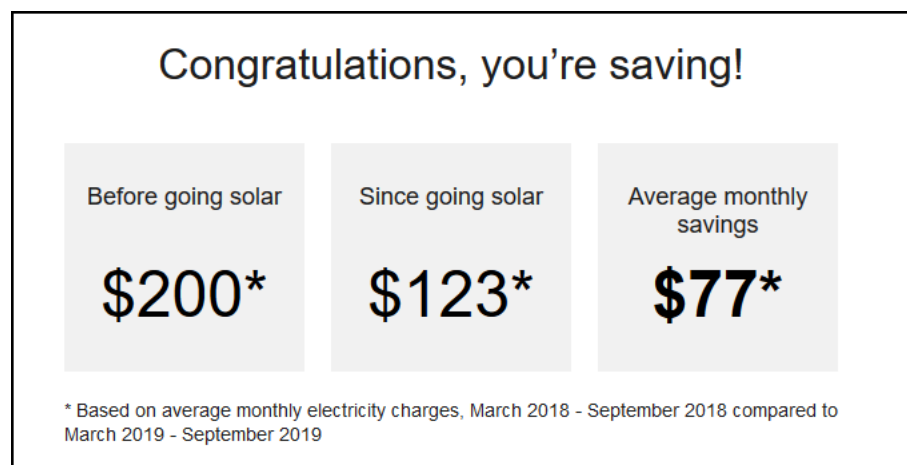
Congratulations, you're saving!

Before going solar

\$200*

Since going solar

\$123*

Average monthly savings

\$77*

* Based on average monthly electricity charges, March 2018 - September 2018 compared to March 2019 - September 2019